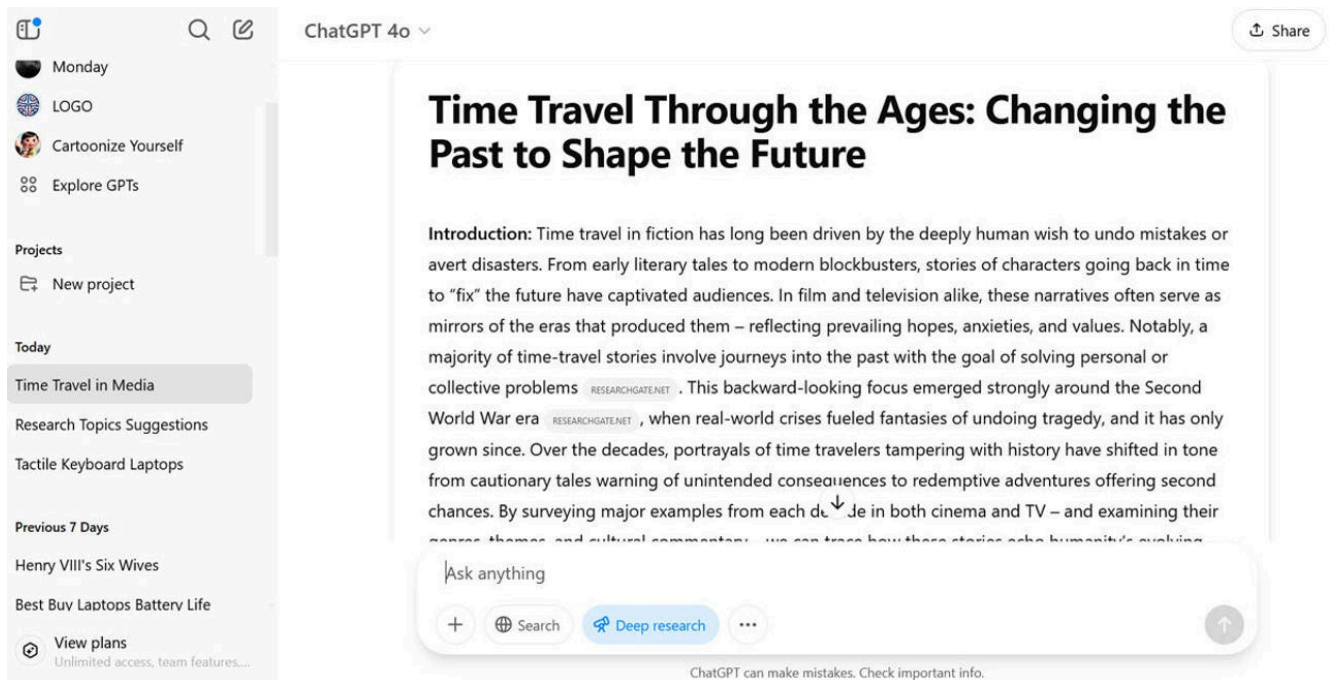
Monday

LOGO

Cartoonize Yourself

Explore GPTs

Projects

New project

Today

Time Travel in Media

Research Topics Suggestions

Tactile Keyboard Laptops

Previous 7 Days

Henry VIII's Six Wives

Best Buy Laptops Battery Life

View plans
Unlimited access, team features,...

ChatGPT 4o

Share

# Time Travel Through the Ages: Changing the Past to Shape the Future

**Introduction:** Time travel in fiction has long been driven by the deeply human wish to undo mistakes or avert disasters. From early literary tales to modern blockbusters, stories of characters going back in time to "fix" the future have captivated audiences. In film and television alike, these narratives often serve as mirrors of the eras that produced them – reflecting prevailing hopes, anxieties, and values. Notably, a majority of time-travel stories involve journeys into the past with the goal of solving personal or collective problems RESEARCHGATE.NET . This backward-looking focus emerged strongly around the Second World War era RESEARCHGATE.NET , when real-world crises fueled fantasies of undoing tragedy, and it has only grown since. Over the decades, portrayals of time travelers tampering with history have shifted in tone from cautionary tales warning of unintended consequences to redemptive adventures offering second chances. By surveying major examples from each de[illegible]de in both cinema and TV – and examining their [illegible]

Ask anything

Search

Deep research

ChatGPT can make mistakes. Check important info.